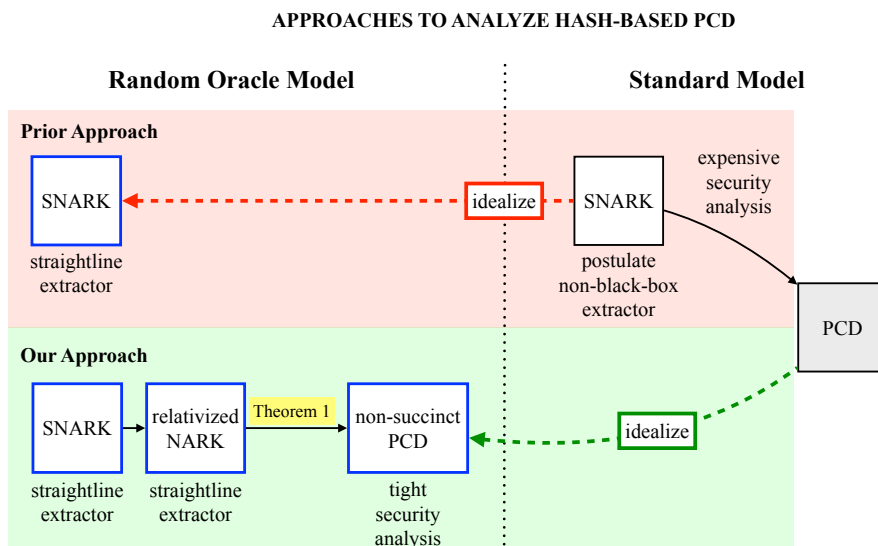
APPROACHES TO ANALYZE HASH-BASED PCD

Random Oracle Model

Standard Model

Prior Approach

SNARK

straightline extractor

idealize

SNARK

postulate non-black-box extractor

expensive security analysis

PCD

Our Approach

SNARK

straightline extractor

relativized NARK

straightline extractor

Theorem 1

non-succinct PCD

tight security analysis

idealize